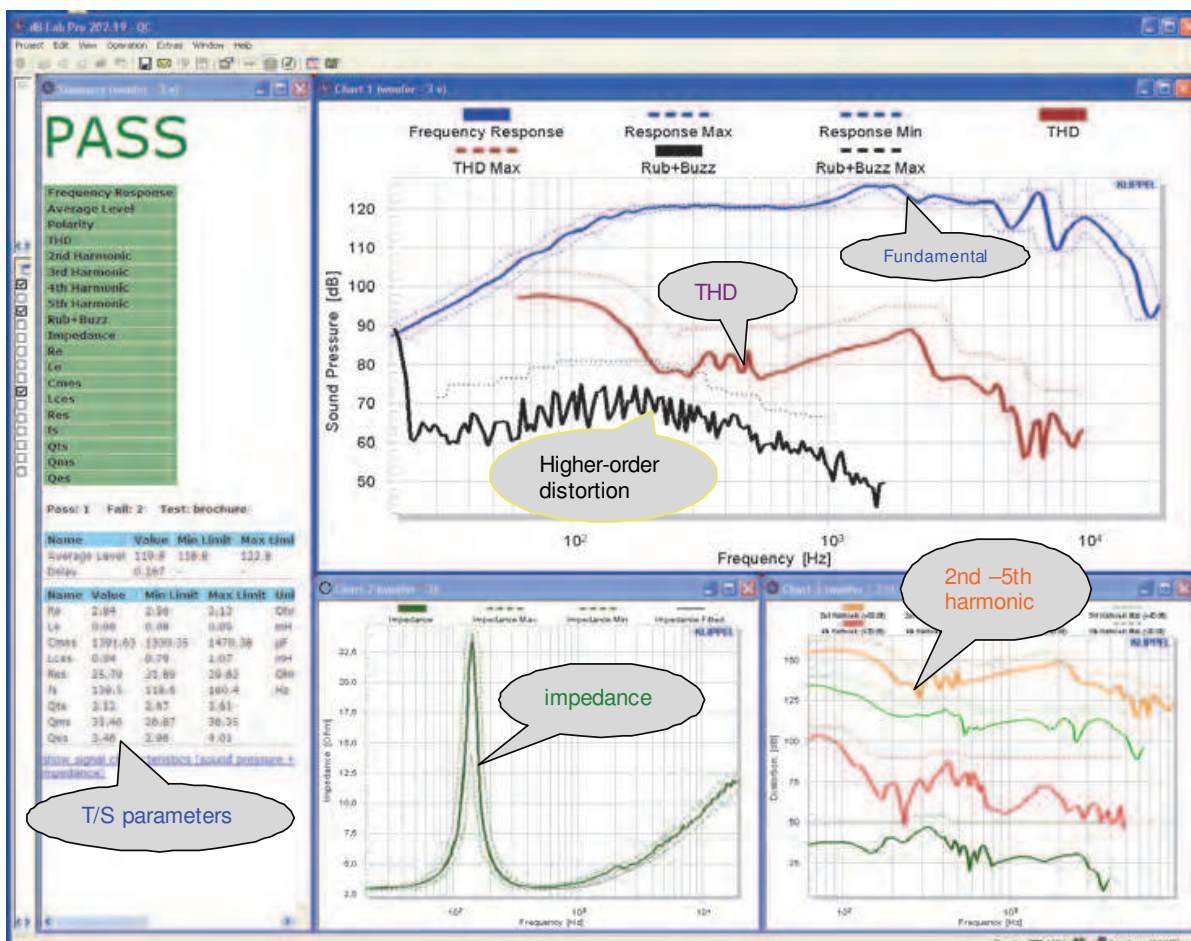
dB-Lab Pro 207.19 - QC

Project Edit View Operation Extras Window Help

Summary (woofer - 3 e)

PASS

Frequency Response
Average Level
Polarity
THD
2nd Harmonic
3rd Harmonic
4th Harmonic
5th Harmonic
Rub+Buzz
Impedance
Re
Le
Cmes
Lces
Res
fs
Qts
Qms
Qes

Pass: 1 Fail: 2 Test: brochure

| Name | Value | Min Limit | Max Limit |
|---|---|---|---|
| Average Level | 119.8 | 118.8 | 122.8 |
| Delay | 0.167 | | |

| Name | Value | Min Limit | Max Limit | Unit |
|---|---|---|---|---|
| Re | 2.84 | 2.56 | 3.12 | Ohm |
| Le | 0.06 | 0.08 | 0.09 | mH |
| Cmes | 1391.63 | 1339.35 | 1470.38 | µF |
| Lces | 0.84 | 0.79 | 1.07 | mH |
| Res | 25.79 | 21.69 | 29.83 | Ohm |
| fs | 130.5 | 118.6 | 160.4 | Hz |
| Qts | 3.12 | 2.67 | 3.61 | |
| Qms | 31.46 | 26.87 | 36.35 | |
| Qes | 3.48 | 2.96 | 4.01 | |

show signal characteristics (sound pressure + impedance)

T/S parameters

Chart 1 (woofer - 3 e)

Frequency Response Response Max Response Min THD
THD Max Rub+Buzz Rub+Buzz Max

KLIPPEL

Sound Pressure [dB]
120 110 100 90 80 70 60 50

Fundamental

THD

Higher-order distortion

$10^2$ $10^3$ $10^4$
Frequency [Hz]

Chart 2 (woofer - 3)

Impedance Impedance Max Impedance Min Impedance Fitted

KLIPPEL

impedance

Impedance [Ohm]
22.5 20.0 17.5 15.0 12.5 10.0 7.5 5.0 2.5

$10^2$ $10^3$ $10^4$
Frequency [Hz]

Chart 3 (woofer - 3)

2nd –5th harmonic

KLIPPEL

Distortion [dB]
150 125 100 75 50 25

$10^2$ $10^3$
Frequency [Hz]